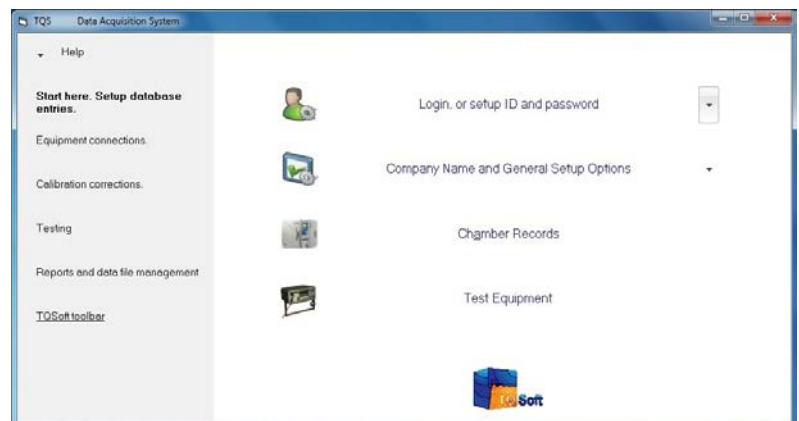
TQS Data Acquisition System

Help

Start here. Setup database entries.

Equipment connections.

Calibration corrections.

Testing

Reports and data file management

TQSoft toolbar

Login, or setup ID and password

Company Name and General Setup Options

Chamber Records

Test Equipment

TQSoft